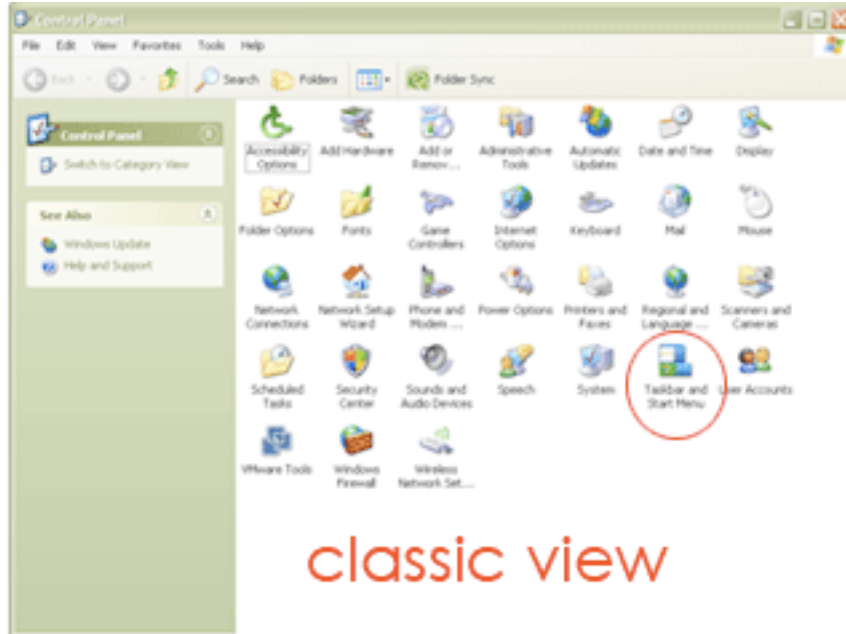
Control Panel

File Edit View Favorites Tools Help

Back Search Folders Folder Sync

Control Panel

Switch to Category View

See Also

Windows Update

Help and Support

Accessibility Options

Add Hardware

Add or Remov...

Administrative Tools

Automatic Updates

Date and Time

Display

Folder Options

Fonts

Game Controllers

Internet Options

Keyboard

Mail

Mouse

Network Connections

Network Setup Wizard

Phone and Modem ...

Power Options

Printers and Faxes

Regional and Language ...

Scanners and Cameras

Scheduled Tasks

Security Center

Sounds and Audio Devices

Speech

System

Taskbar and Start Menu

User Accounts

VMware Tools

Windows Firewall

Wireless Network Set...

classic view